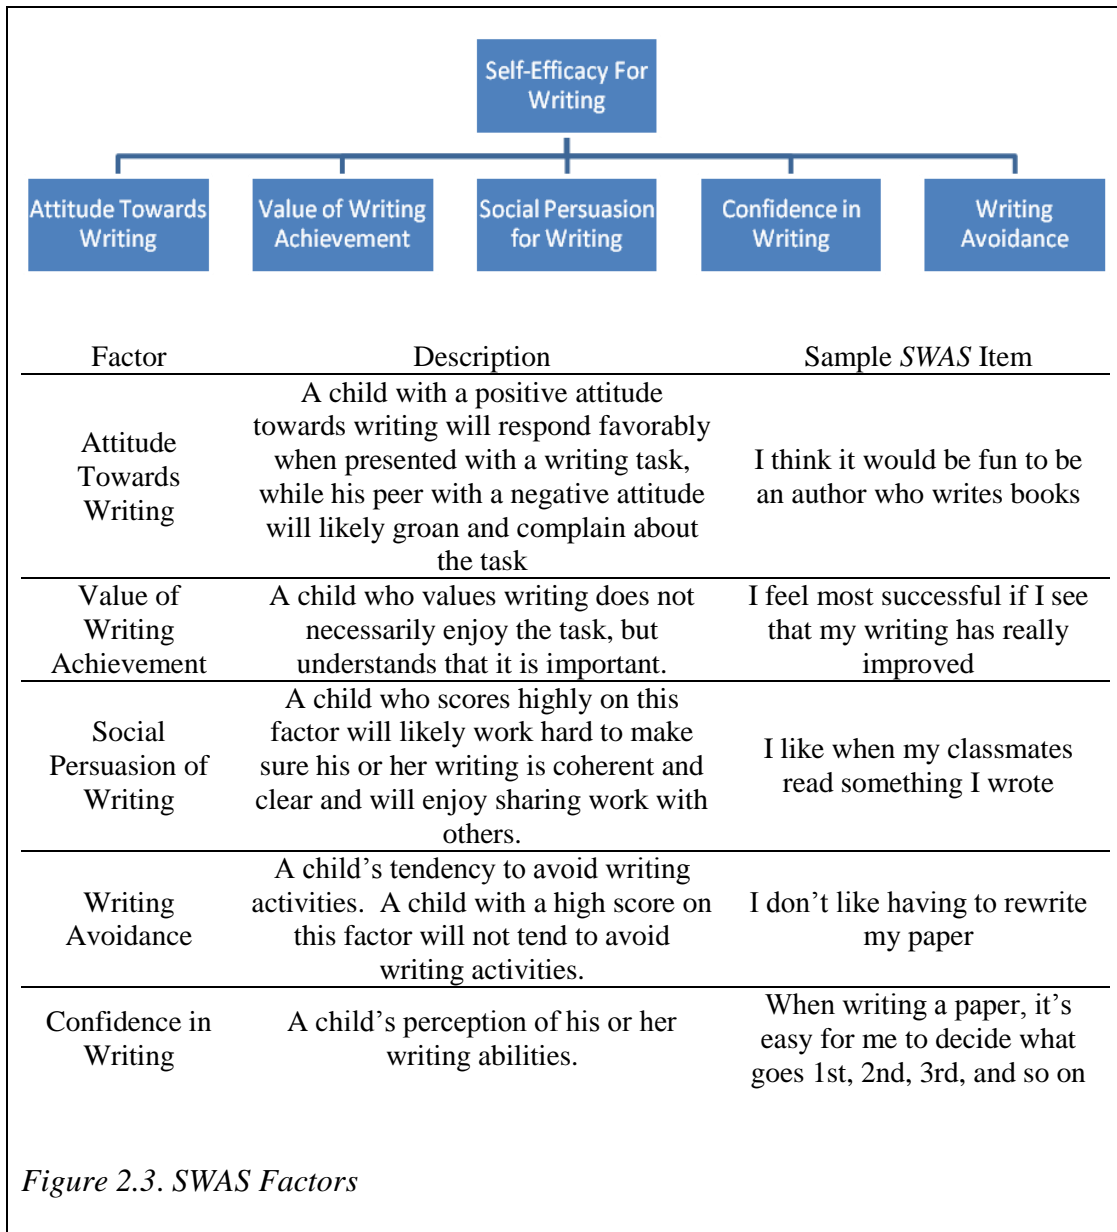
Self-Efficacy For Writing

Attitude Towards Writing

Value of Writing Achievement

Social Persuasion for Writing

Confidence in Writing

Writing Avoidance

| Factor | Description | Sample *SWAS* Item |
|---|---|---|
| Attitude Towards Writing | A child with a positive attitude towards writing will respond favorably when presented with a writing task, while his peer with a negative attitude will likely groan and complain about the task | I think it would be fun to be an author who writes books |
| Value of Writing Achievement | A child who values writing does not necessarily enjoy the task, but understands that it is important. | I feel most successful if I see that my writing has really improved |
| Social Persuasion of Writing | A child who scores highly on this factor will likely work hard to make sure his or her writing is coherent and clear and will enjoy sharing work with others. | I like when my classmates read something I wrote |
| Writing Avoidance | A child's tendency to avoid writing activities.  A child with a high score on this factor will not tend to avoid writing activities. | I don't like having to rewrite my paper |
| Confidence in Writing | A child's perception of his or her writing abilities. | When writing a paper, it's easy for me to decide what goes 1st, 2nd, 3rd, and so on |

*Figure 2.3. SWAS Factors*